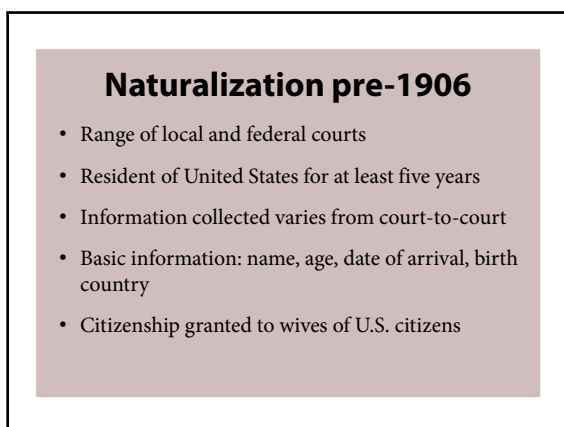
Naturalization pre-1906

• Range of local and federal courts
• Resident of United States for at least five years
• Information collected varies from court-to-court
• Basic information: name, age, date of arrival, birth country
• Citizenship granted to wives of U.S. citizens